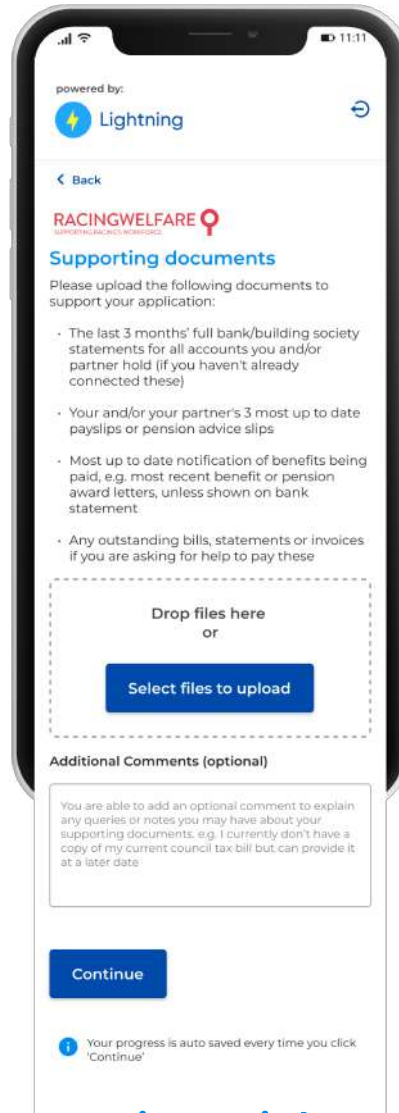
11:11

powered by:

Lightning

< Back

RACINGWELFARE
SUPPORTING RACING'S WORKFORCE

Supporting documents

Please upload the following documents to support your application:

- The last 3 months' full bank/building society statements for all accounts you and/or partner hold (if you haven't already connected these)

- Your and/or your partner's 3 most up to date payslips or pension advice slips

- Most up to date notification of benefits being paid, e.g. most recent benefit or pension award letters, unless shown on bank statement

- Any outstanding bills, statements or invoices if you are asking for help to pay these

Drop files here
or

Select files to upload

Additional Comments (optional)

You are able to add an optional comment to explain any queries or notes you may have about your supporting documents. e.g. I currently don't have a copy of my current council tax bill but can provide it at a later date

Continue

Your progress is auto saved every time you click 'Continue'